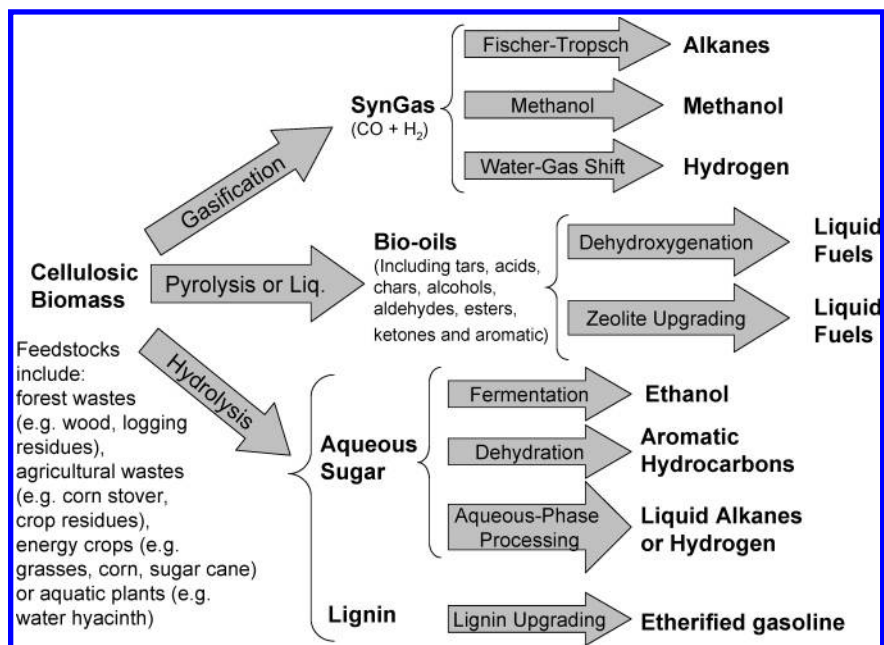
Cellulosic Biomass

Feedstocks include: forest wastes (e.g. wood, logging residues), agricultural wastes (e.g. corn stover, crop residues), energy crops (e.g. grasses, corn, sugar cane) or aquatic plants (e.g. water hyacinth)

Gasification

SynGas
(CO + $H_2$)

Fischer-Tropsch
Alkanes

Methanol
Methanol

Water-Gas Shift
Hydrogen

Pyrolysis or Liq.

Bio-oils
(Including tars, acids, chars, alcohols, aldehydes, esters, ketones and aromatic)

Dehydroxygenation
Liquid Fuels

Zeolite Upgrading
Liquid Fuels

Hydrolysis

Aqueous Sugar

Fermentation
Ethanol

Dehydration
Aromatic Hydrocarbons

Aqueous-Phase Processing
Liquid Alkanes or Hydrogen

Lignin

Lignin Upgrading
Etherified gasoline